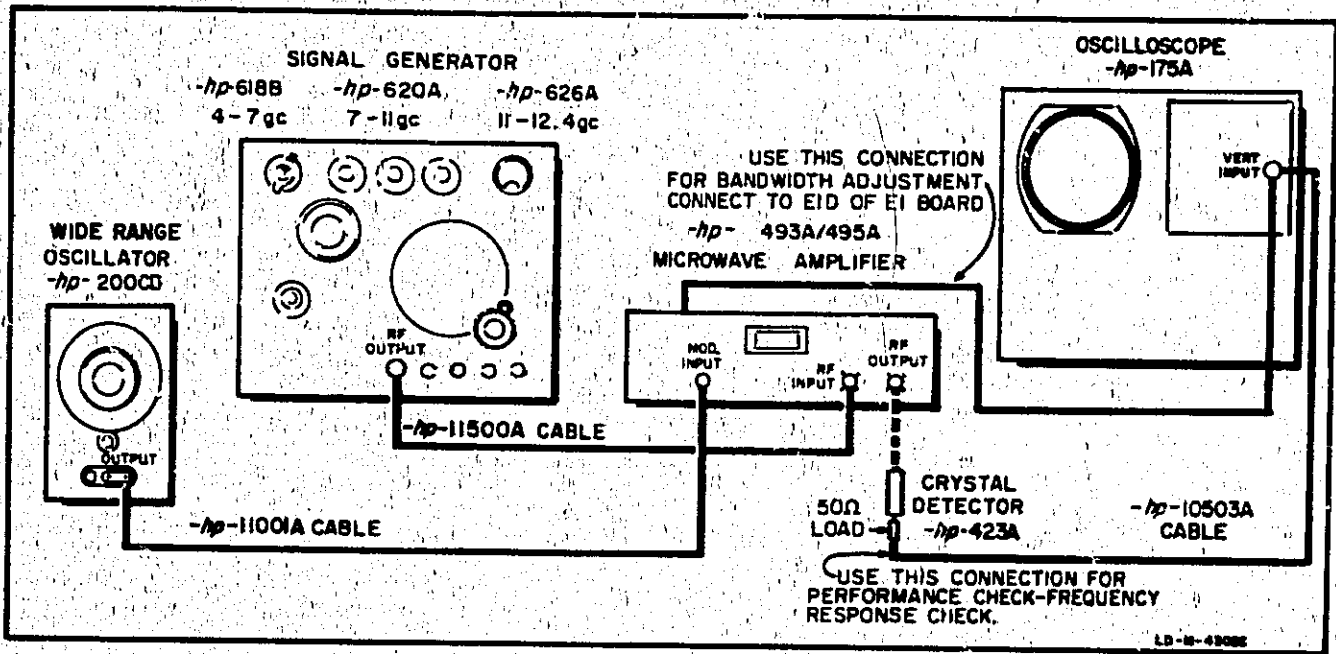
SIGNAL GENERATOR
-hp-618B 4-7gc
-hp-620A 7-11gc
-hp-626A 11-12.4gc

OSCILLOSCOPE
-hp-175A

VERT INPUT

USE THIS CONNECTION FOR BANDWIDTH ADJUSTMENT CONNECT TO E1D OF E1 BOARD

-hp- 493A/495A
MICROWAVE AMPLIFIER

WIDE RANGE OSCILLATOR
-hp- 200CD

RF OUTPUT

MOD. INPUT

RF INPUT

RF OUTPUT

OUTPUT

-hp-11500A CABLE

CRYSTAL DETECTOR
-hp-423A

50Ω LOAD

-hp-10503A CABLE

-hp-11001A CABLE

USE THIS CONNECTION FOR PERFORMANCE CHECK-FREQUENCY RESPONSE CHECK.

LD-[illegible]